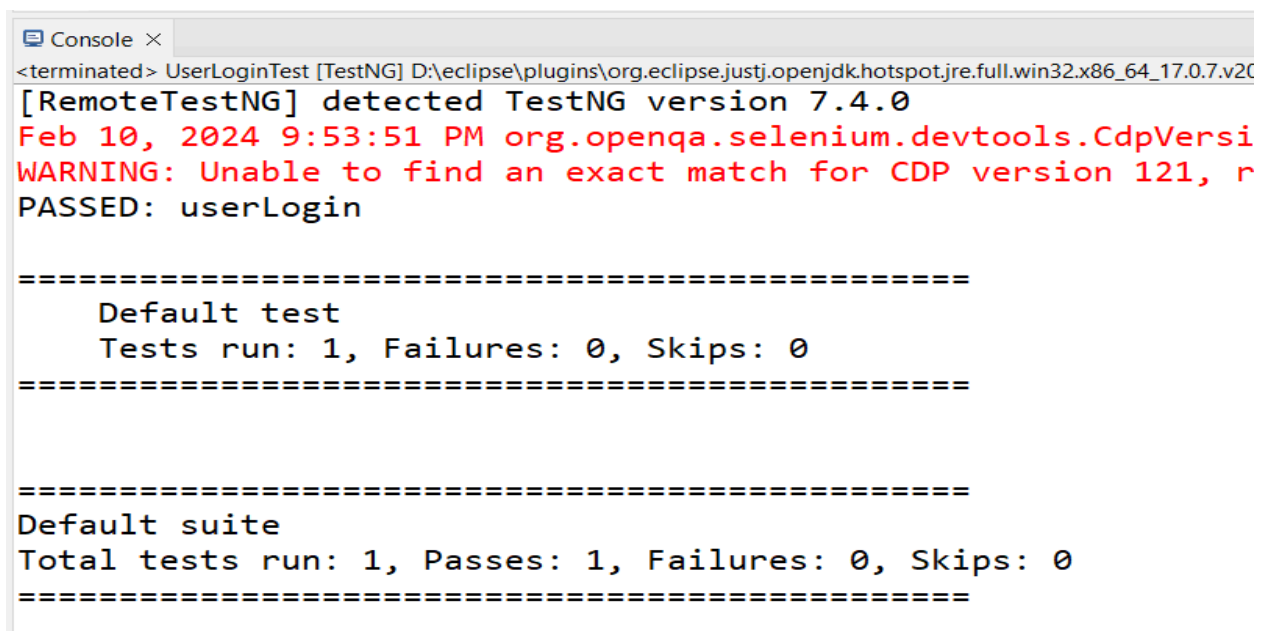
Console ×

<terminated> UserLoginTest [TestNG] D:\eclipse\plugins\org.eclipse.justj.openjdk.hotspot.jre.full.win32.x86_64_17.0.7.v20

[RemoteTestNG] detected TestNG version 7.4.0
Feb 10, 2024 9:53:51 PM org.openqa.selenium.devtools.CdpVersi
WARNING: Unable to find an exact match for CDP version 121, r
PASSED: userLogin

===============================================
    Default test
    Tests run: 1, Failures: 0, Skips: 0
===============================================

===============================================
Default suite
Total tests run: 1, Passes: 1, Failures: 0, Skips: 0
===============================================